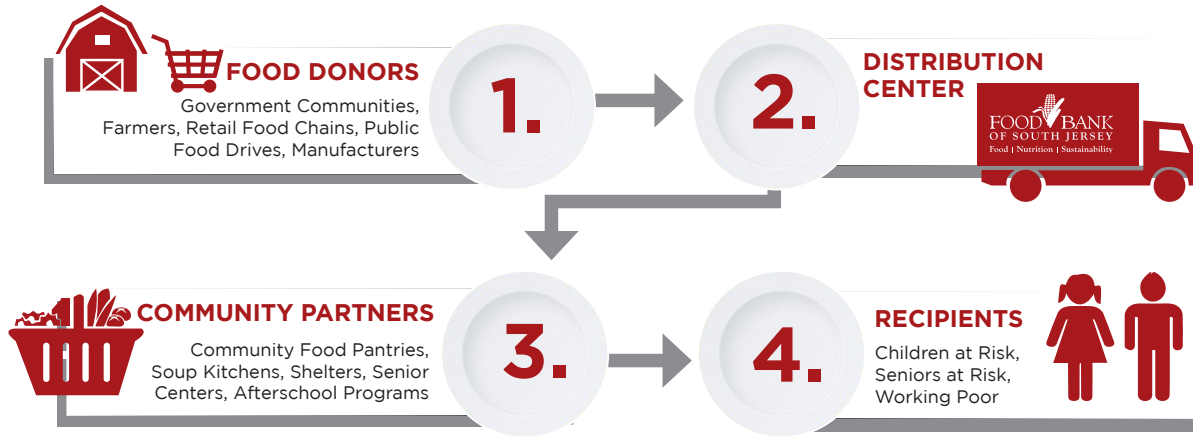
FOOD DONORS
Government Communities, Farmers, Retail Food Chains, Public Food Drives, Manufacturers

1.

2.

DISTRIBUTION CENTER

FOOD BANK OF SOUTH JERSEY
Food | Nutrition | Sustainability

COMMUNITY PARTNERS
Community Food Pantries, Soup Kitchens, Shelters, Senior Centers, Afterschool Programs

3.

4.

RECIPIENTS
Children at Risk, Seniors at Risk, Working Poor